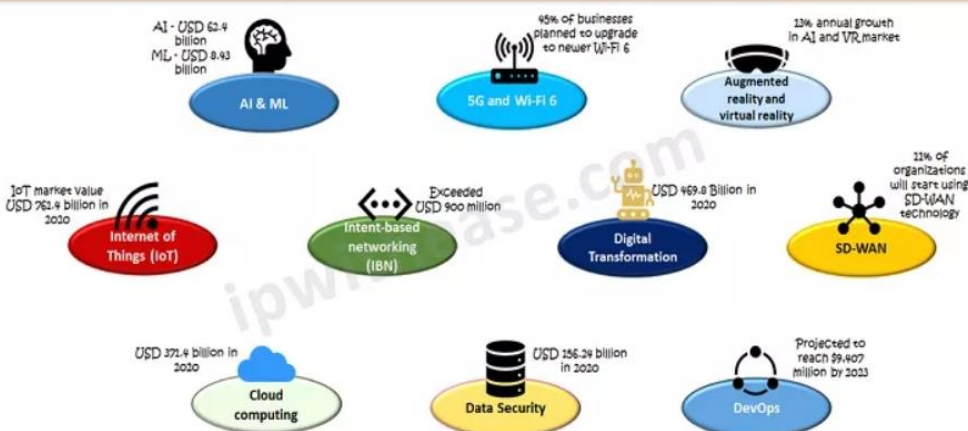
AI - USD 62.4 billion
ML - USD 8.43 billion

AI & ML

45% of businesses planned to upgrade to newer Wi-Fi 6

5G and Wi-Fi 6

13% annual growth in AI and VR market

Augmented reality and virtual reality

IoT market value USD 761.4 billion in 2020

Internet of Things (IoT)

Exceeded USD 900 million

Intent-based networking (IBN)

USD 469.8 Billion in 2020

Digital Transformation

11% of organizations will start using SD-WAN technology

SD-WAN

ipwithease.com

USD 371.4 billion in 2020

Cloud computing

USD 156.24 billion in 2020

Data Security

Projected to reach $9,407 million by 2023

DevOps